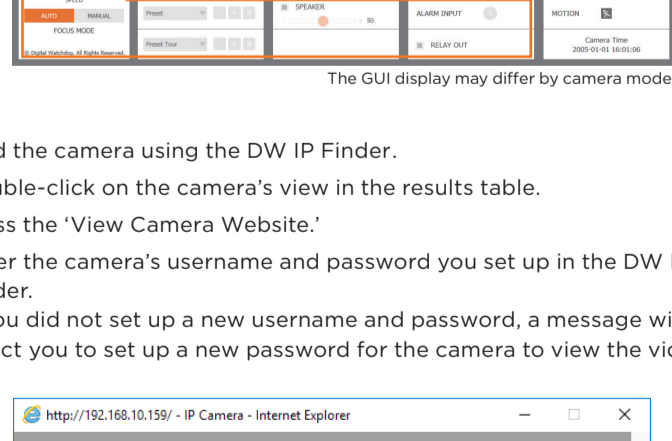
SPEED

AUTO MANUAL

FOCUS MODE

© Digital Watchdog, All Rights Reserved.

Preset

Preset Tour

SPEAKER

50

ALARM INPUT

RELAY OUT

MOTION

Camera Time
2005-01-01 16:01:06

The GUI display may differ by camera mode

d the camera using the DW IP Finder.

uble-click on the camera's view in the results table.

ss the 'View Camera Website.'

er the camera's username and password you set up in the DW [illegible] der.

ou did not set up a new username and password, a message wi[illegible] ct you to set up a new password for the camera to view the vi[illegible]

http://192.168.10.159/ - IP Camera - Internet Explorer